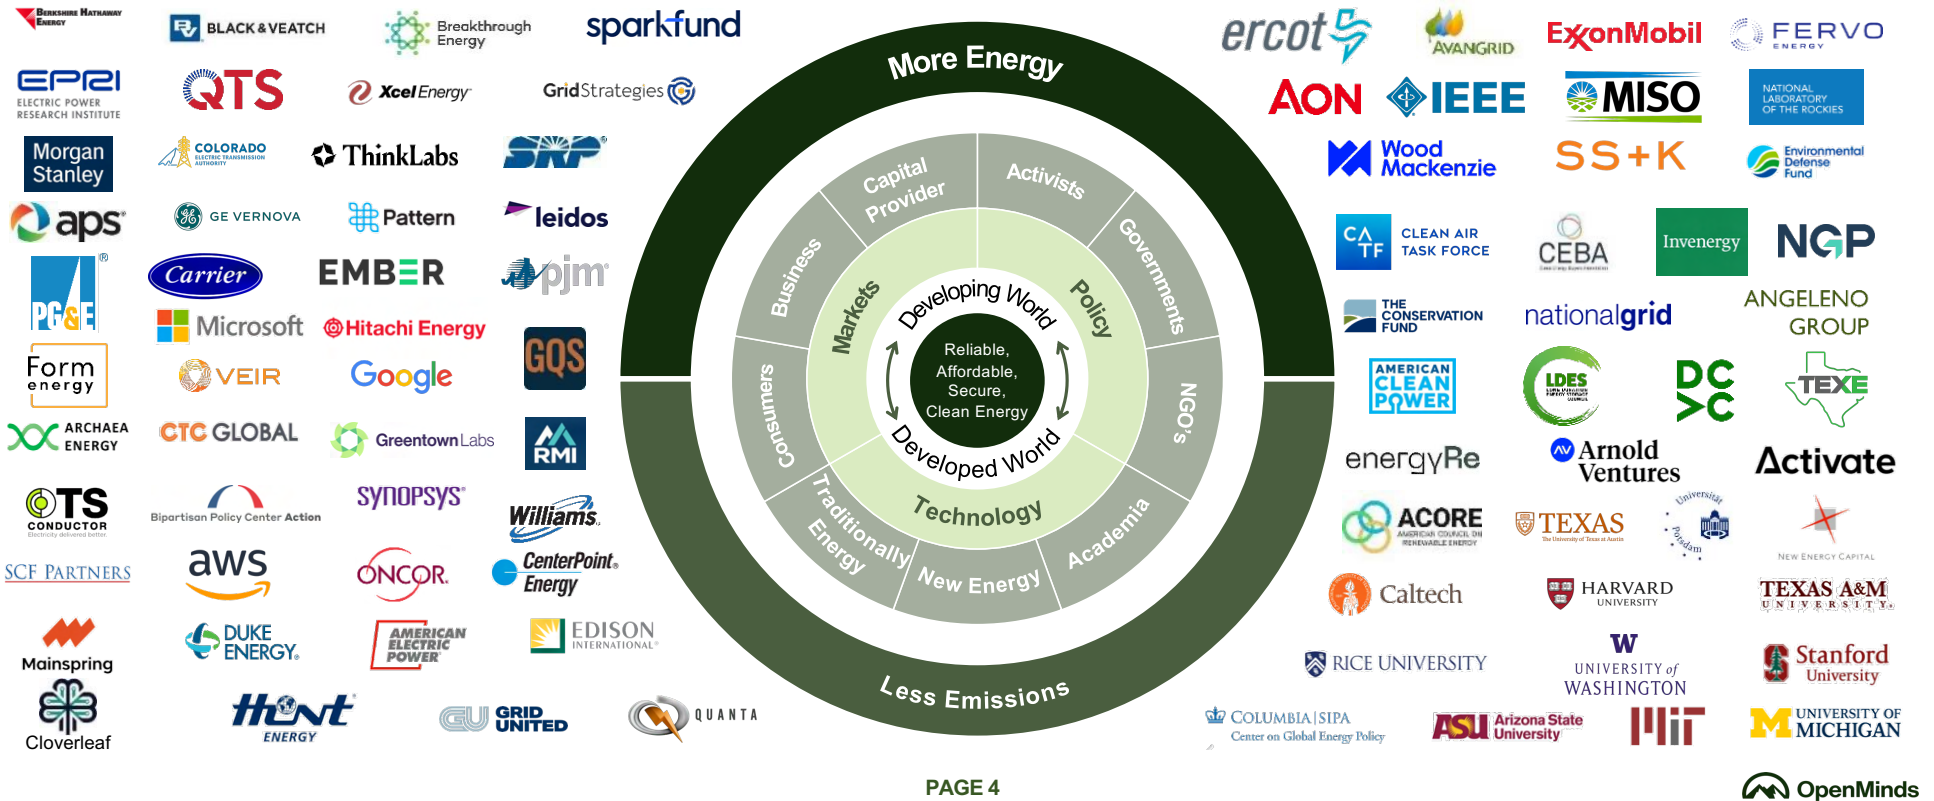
Berkshire Hathaway Energy
BLACK & VEATCH
Breakthrough Energy
sparkfund
EPRI ELECTRIC POWER RESEARCH INSTITUTE
QTS
Xcel Energy
GridStrategies
Morgan Stanley
COLORADO ELECTRIC TRANSMISSION AUTHORITY
ThinkLabs
SRP
aps
GE VERNOVA
Pattern
leidos
PG&E
Carrier
EMBER
pjm
Form energy
Microsoft
Hitachi Energy
GQS
VEIR
Google
ARCHAEA ENERGY
CTC GLOBAL
GreentownLabs
RMI
OTS CONDUCTOR Electricity delivered better.
Bipartisan Policy Center Action
SYNOPSYS
Williams
SCF PARTNERS
aws
ONCOR
CenterPoint Energy
Mainspring
DUKE ENERGY
AMERICAN ELECTRIC POWER
EDISON INTERNATIONAL
Cloverleaf
Hunt ENERGY
GRID UNITED
QUANTA

More Energy
Capital Provider
Activists
Business
Governments
Markets
Policy
Developing World
Reliable, Affordable, Secure, Clean Energy
Developed World
Consumers
NGO's
Technology
Traditionally Energy
New Energy
Academia
Less Emissions

ercot
AVANGRID
ExxonMobil
FERVO ENERGY
AON
IEEE
MISO
NATIONAL LABORATORY OF THE ROCKIES
Wood Mackenzie
SS+K
Environmental Defense Fund
CATF CLEAN AIR TASK FORCE
CEBA
Invenergy
NGP
THE CONSERVATION FUND
nationalgrid
ANGELENO GROUP
AMERICAN CLEAN POWER
LDES
DC>C
TEXE
energyRe
Arnold Ventures
Activate
ACORE AMERICAN COUNCIL ON RENEWABLE ENERGY
TEXAS The University of Texas at Austin
Universität Potsdam
NEW ENERGY CAPITAL
Caltech
HARVARD UNIVERSITY
TEXAS A&M UNIVERSITY
RICE UNIVERSITY
W UNIVERSITY of WASHINGTON
Stanford University
COLUMBIA | SIPA Center on Global Energy Policy
ASU Arizona State University
MIT
UNIVERSITY OF MICHIGAN

PAGE 4
OpenMinds